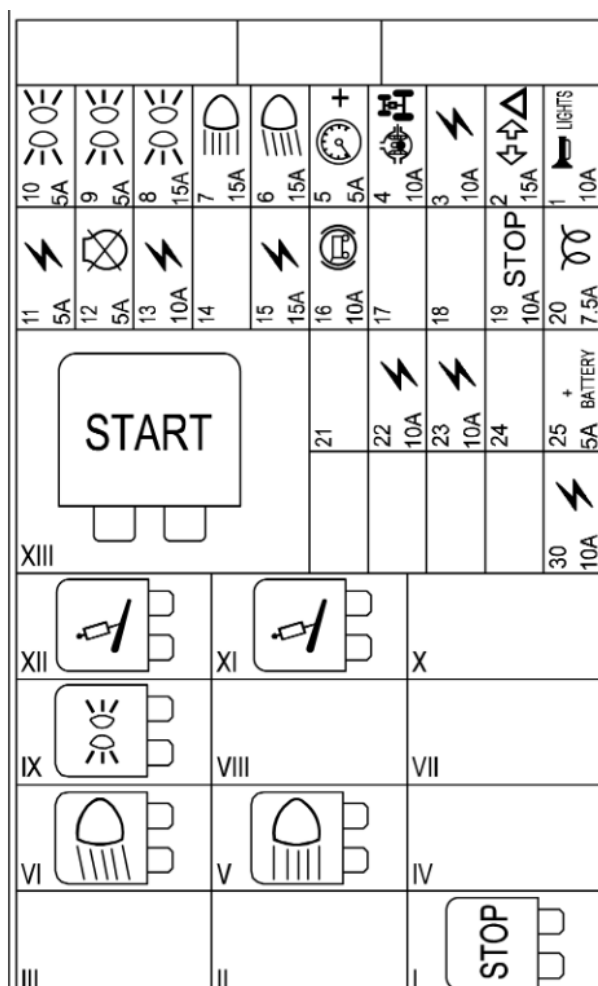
| 10 5A | 9 5A | 8 15A | 7 15A | 6 15A | 5 5A | 4 10A | 3 10A | 2 15A | 1 LIGHTS 10A |
|---|---|---|---|---|---|---|---|---|---|
| 11 5A | 12 5A | 13 10A | 14 | 15 15A | 16 10A | 17 | 18 | 19 STOP 10A | 20 7.5A |

START

XIII

21

22 10A

23 10A

24

25 + BATTERY 5A

30 10A

XII

XI

X

IX

VIII

VII

VI

V

IV

III

II

I

STOP